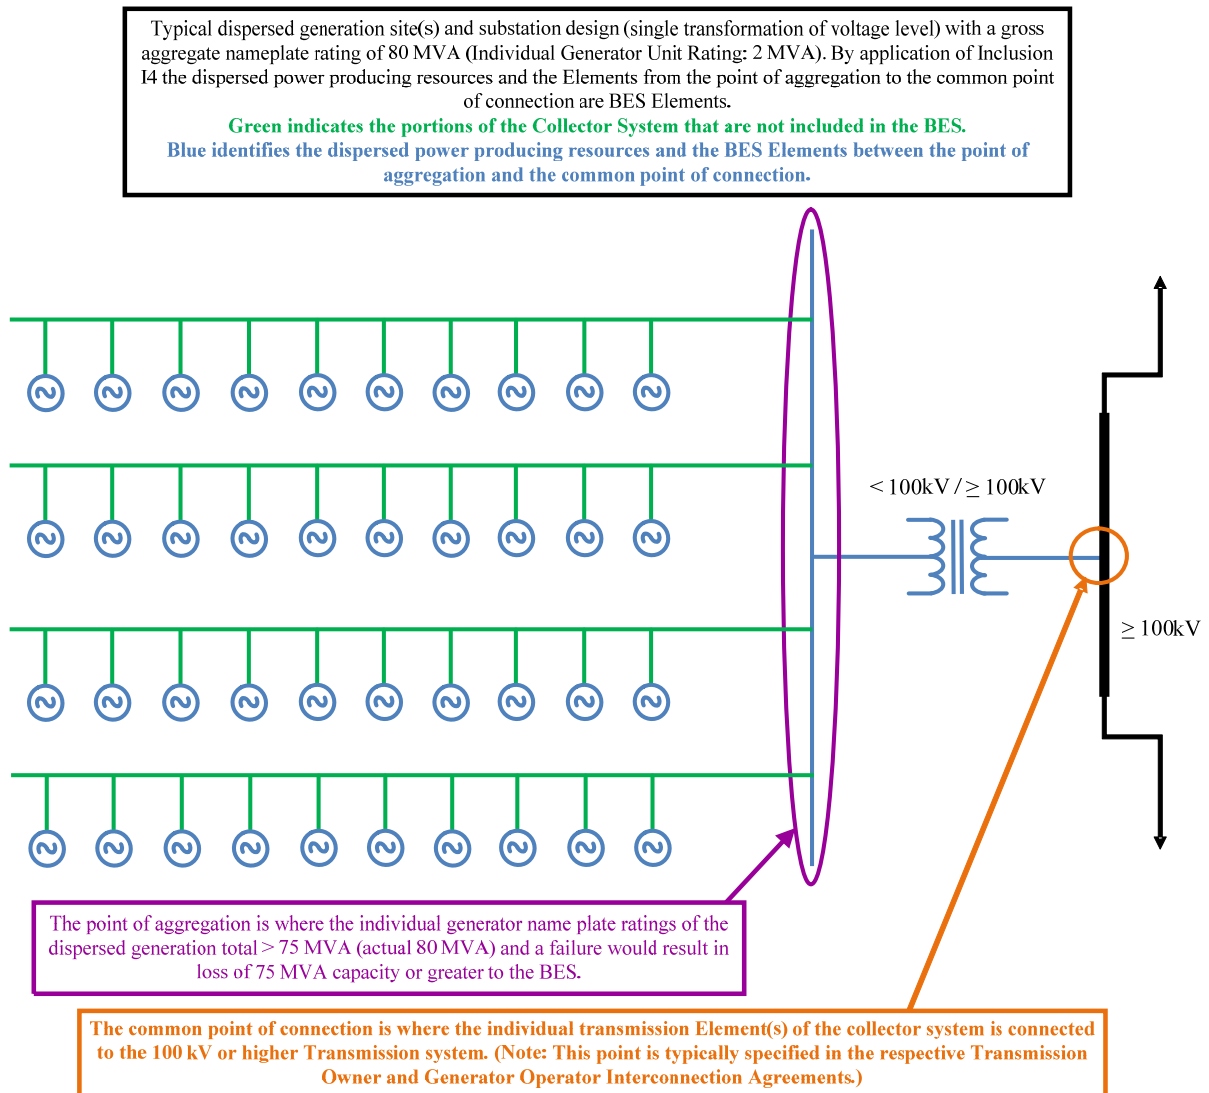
Typical dispersed generation site(s) and substation design (single transformation of voltage level) with a gross aggregate nameplate rating of 80 MVA (Individual Generator Unit Rating: 2 MVA). By application of Inclusion I4 the dispersed power producing resources and the Elements from the point of aggregation to the common point of connection are BES Elements.
Green indicates the portions of the Collector System that are not included in the BES.
Blue identifies the dispersed power producing resources and the BES Elements between the point of aggregation and the common point of connection.

$< 100$kV / $\geq 100$kV

$\geq 100$kV

The point of aggregation is where the individual generator name plate ratings of the dispersed generation total > 75 MVA (actual 80 MVA) and a failure would result in loss of 75 MVA capacity or greater to the BES.

The common point of connection is where the individual transmission Element(s) of the collector system is connected to the 100 kV or higher Transmission system. (Note: This point is typically specified in the respective Transmission Owner and Generator Operator Interconnection Agreements.)